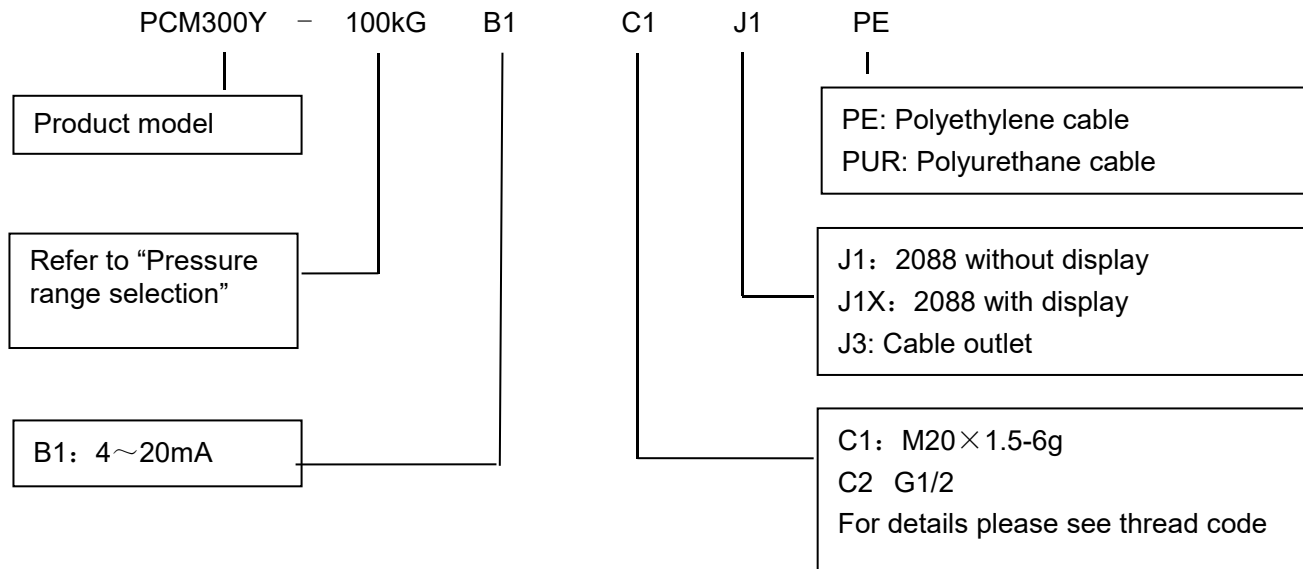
PCM300Y － 100kG B1 C1 J1 PE

Product model

Refer to “Pressure range selection”

B1：4～20mA

PE: Polyethylene cable
PUR: Polyurethane cable

J1：2088 without display
J1X：2088 with display
J3: Cable outlet

C1：M20×1.5-6g
C2 G1/2
For details please see thread code